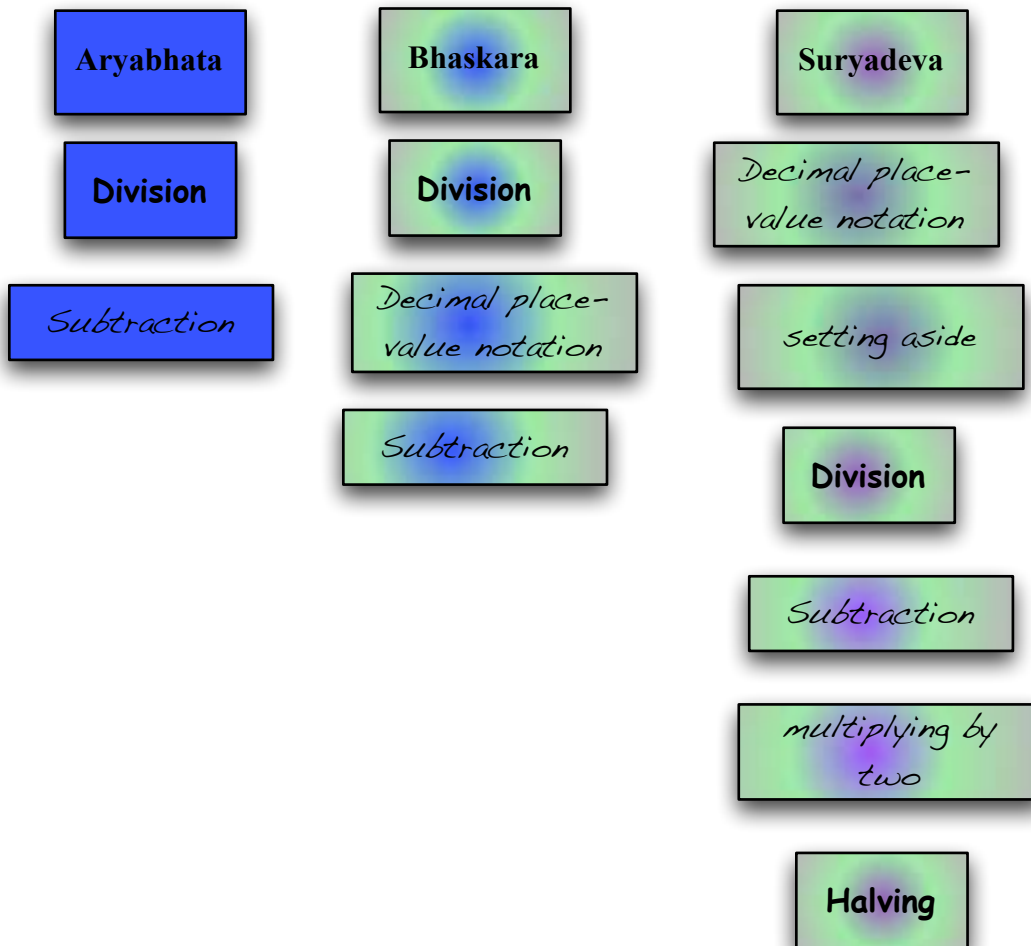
Aryabhata

Division

Subtraction

Bhaskara

Division

Decimal place-value notation

Subtraction

Suryadeva

Decimal place-value notation

setting aside

Division

Subtraction

multiplying by two

Halving